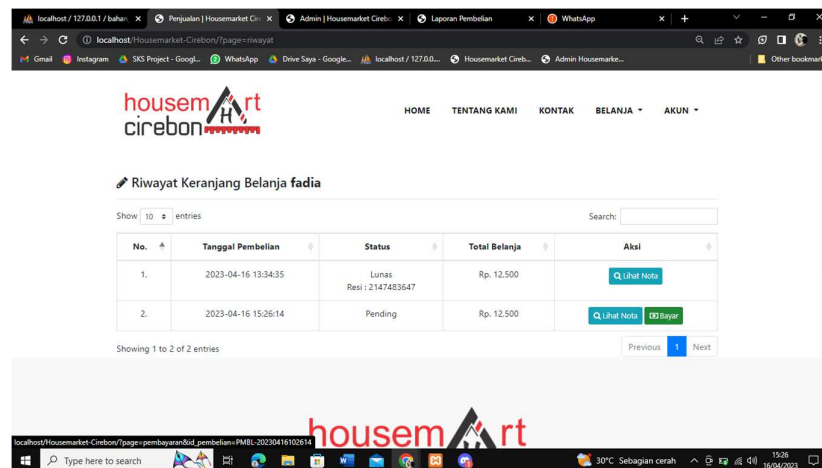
localhost / 127.0.0.1 / bahan | Penjualan | Housemarket Cir | Admin | Housemarket Cirebo | Laporan Pembelian | WhatsApp

localhost/Housemarket-Cirebon/?page=riwayat

Gmail Instagram SKS Project - Googl... WhatsApp Drive Saya - Google... localhost / 127.0.0.... Housemarket Cireb... Admin Housemarke... Other bookmarks

housemart cirebon

HOME TENTANG KAMI KONTAK BELANJA AKUN

Riwayat Keranjang Belanja **fadia**

Show 10 entries

Search:

| No. | Tanggal Pembelian | Status | Total Belanja | Aksi |
|---|---|---|---|---|
| 1. | 2023-04-16 13:34:35 | Lunas Resi : 2147483647 | Rp. 12,500 | Lihat Nota |
| 2. | 2023-04-16 15:26:14 | Pending | Rp. 12,500 | Lihat Nota Bayar |

Showing 1 to 2 of 2 entries

Previous 1 Next

localhost/Housemarket-Cirebon/?page=pembayaran&id_pembelian=PMBL-20230416102614

housemart

Type here to search

30°C Sebagian cerah 15:26 16/04/2023